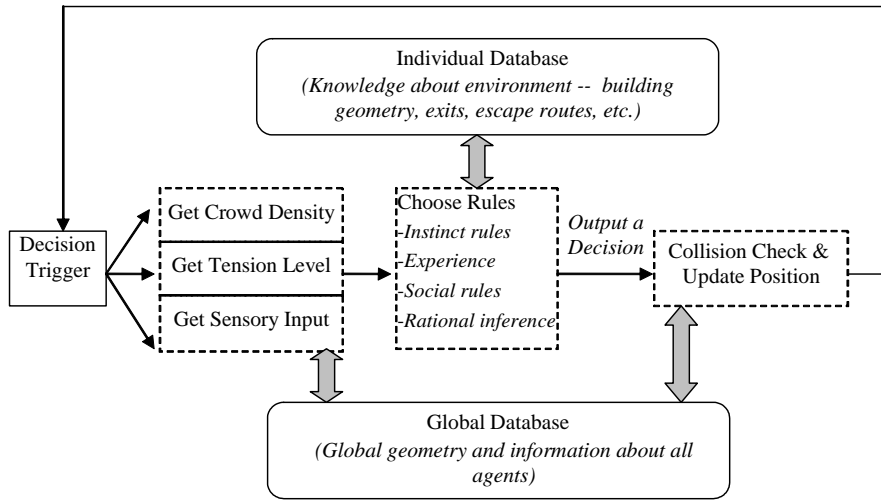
Individual Database
(Knowledge about environment -- building geometry, exits, escape routes, etc.)

Decision Trigger

Get Crowd Density

Get Tension Level

Get Sensory Input

Choose Rules
-Instinct rules
-Experience
-Social rules
-Rational inference

Output a Decision

Collision Check & Update Position

Global Database
(Global geometry and information about all agents)